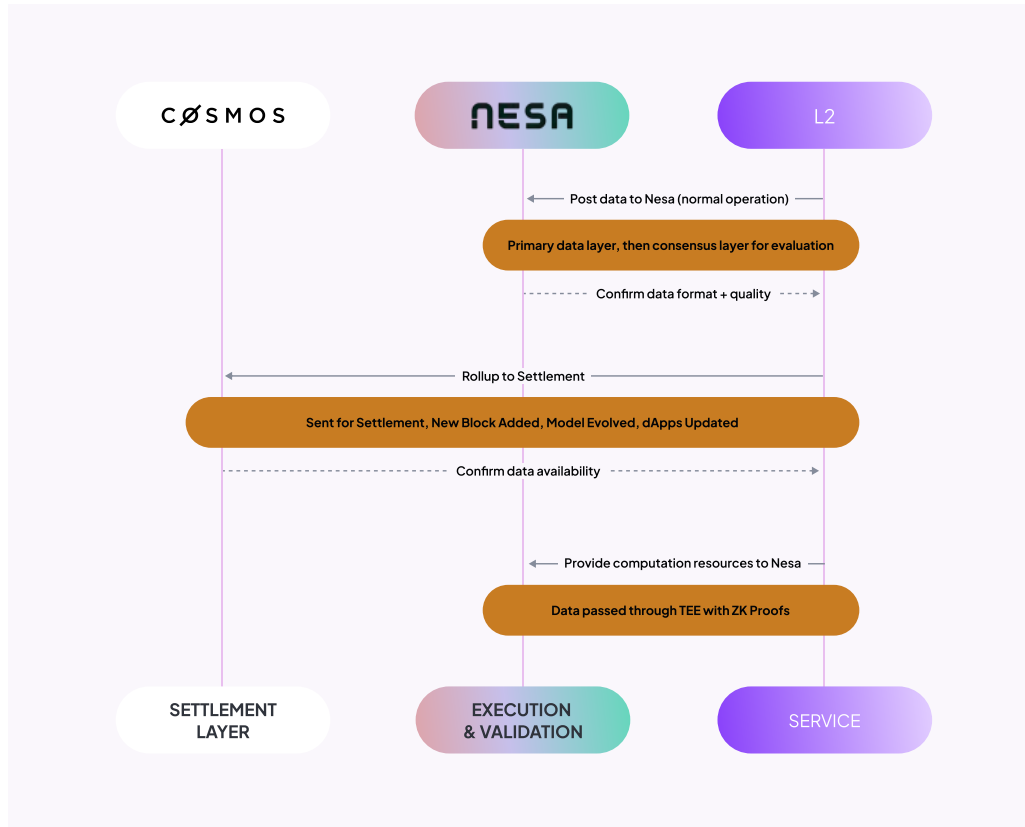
COSMOS

NESA

L2

Post data to Nesa (normal operation)

Primary data layer, then consensus layer for evaluation

Confirm data format + quality

Rollup to Settlement

Sent for Settlement, New Block Added, Model Evolved, dApps Updated

Confirm data availability

Provide computation resources to Nesa

Data passed through TEE with ZK Proofs

SETTLEMENT LAYER

EXECUTION & VALIDATION

SERVICE